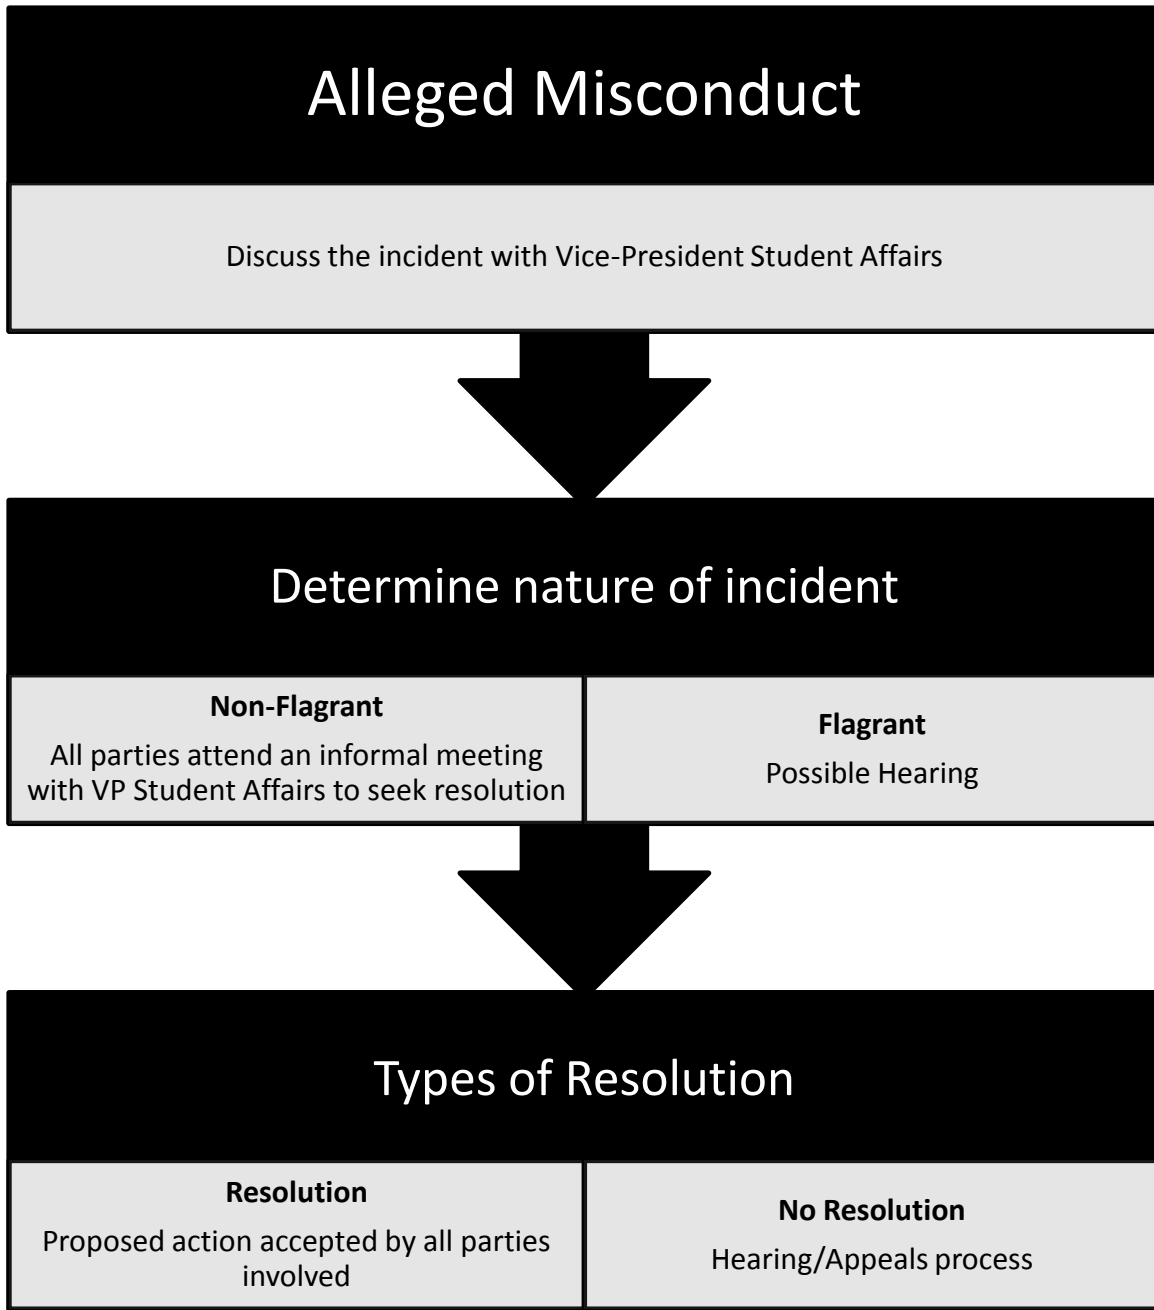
Alleged Misconduct

Discuss the incident with Vice-President Student Affairs

Determine nature of incident

**Non-Flagrant**
All parties attend an informal meeting with VP Student Affairs to seek resolution

**Flagrant**
Possible Hearing

Types of Resolution

**Resolution**
Proposed action accepted by all parties involved

**No Resolution**
Hearing/Appeals process